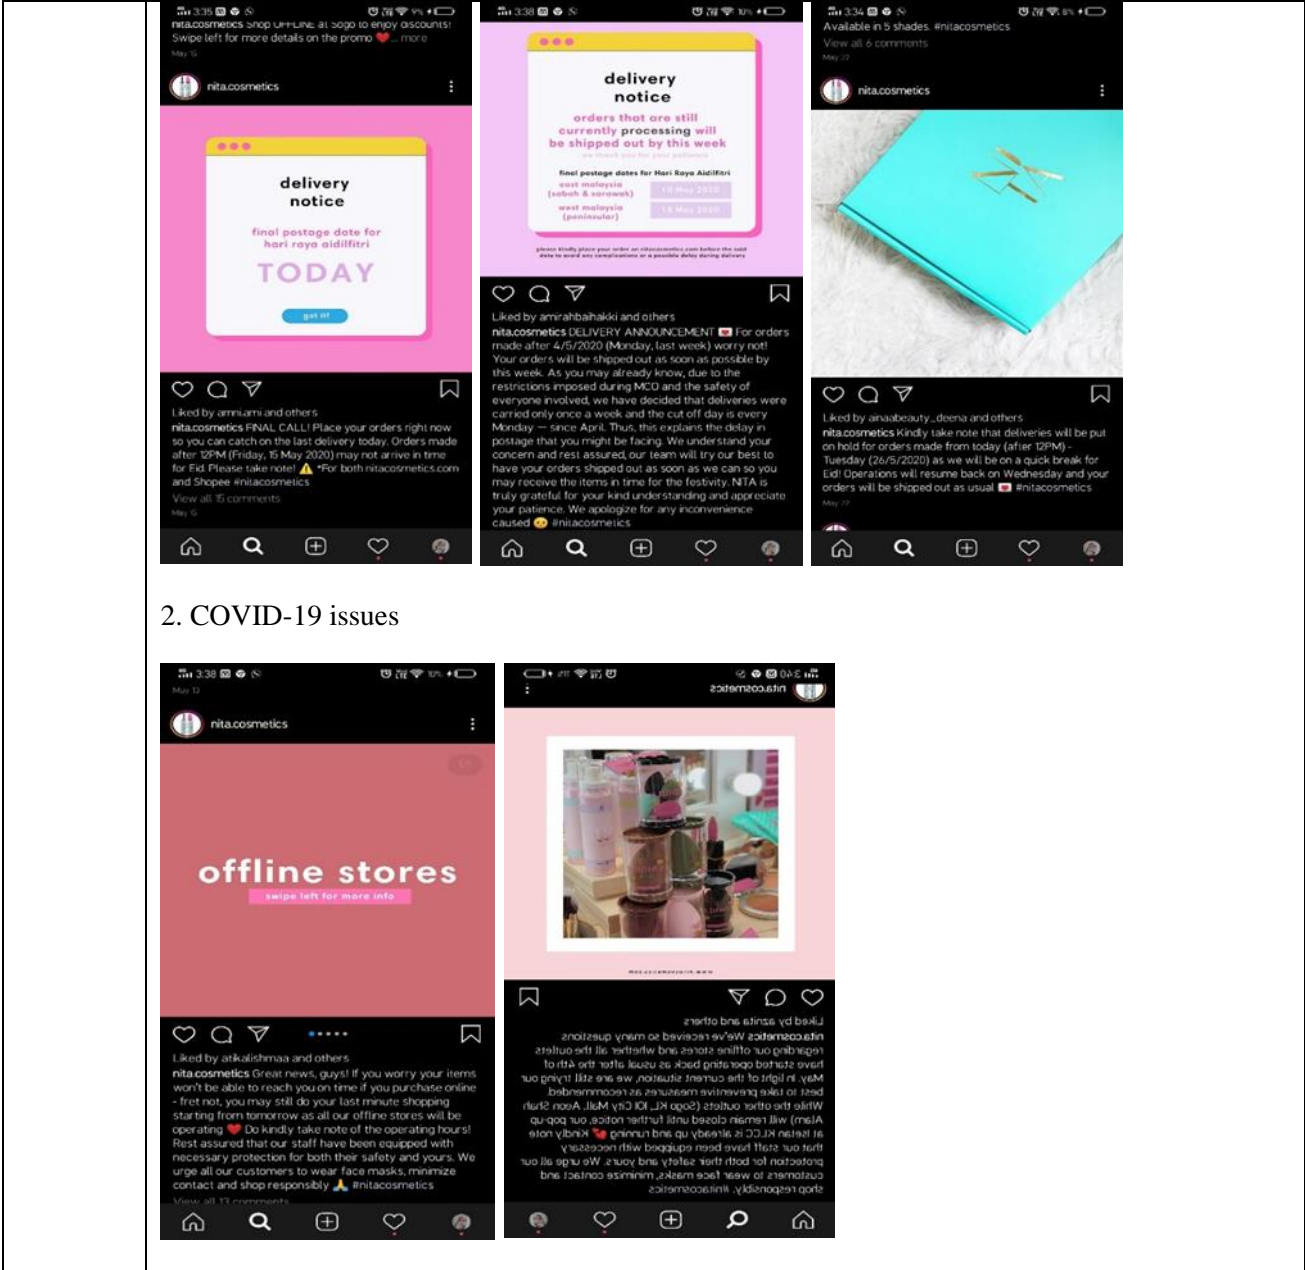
3:35
nita.cosmetics shop OFFLINE at Sogo to enjoy discounts! Swipe left for more details on the promo ❤️ ... more
May 15

nita.cosmetics

delivery notice

final postage date for hari raya aidilfitri

TODAY

got it!

Liked by amniami and others
nita.cosmetics FINAL CALL! Place your orders right now so you can catch on the last delivery today. Orders made after 12PM (Friday, 15 May 2020) may not arrive in time for Eid. Please take note! ⚠️ *For both nitacosmetics.com and Shopee #nitacosmetics
View all 15 comments
May 15

3:38

delivery notice

orders that are still currently processing will be shipped out by this week
we thank you for your patience

final postage dates for Hari Raya Aidilfitri
west malaysia (sabah & sarawak) 10 May 2020
west malaysia (peninsular) 15 May 2020

please kindly place your order on nitacosmetics.com before the said date to avoid any complications or a possible delay during delivery

Liked by amirahbaihakki and others
nita.cosmetics DELIVERY ANNOUNCEMENT For orders made after 4/5/2020 (Monday, last week) worry not! Your orders will be shipped out as soon as possible by this week. As you may already know, due to the restrictions imposed during MCO and the safety of everyone involved, we have decided that deliveries were carried only once a week and the cut off day is every Monday — since April. Thus, this explains the delay in postage that you might be facing. We understand your concern and rest assured, our team will try our best to have your orders shipped out as soon as we can so you may receive the items in time for the festivity. NITA is truly grateful for your kind understanding and appreciate your patience. We apologize for any inconvenience caused #nitacosmetics

3:34
Available in 5 shades. #nitacosmetics
View all 6 comments
May 22

nita.cosmetics

Liked by ainaabeauty_deena and others
nita.cosmetics Kindly take note that deliveries will be put on hold for orders made from today (after 12PM) - Tuesday (26/5/2020) as we will be on a quick break for Eid! Operations will resume back on Wednesday and your orders will be shipped out as usual #nitacosmetics
May 22

2. COVID-19 issues

3:38
May 12

nita.cosmetics

offline stores
swipe left for more info

Liked by atikalishmaa and others
nita.cosmetics Great news, guys! If you worry your items won't be able to reach you on time if you purchase online - fret not, you may still do your last minute shopping starting from tomorrow as all our offline stores will be operating ❤️ Do kindly take note of the operating hours! Rest assured that our staff have been equipped with necessary protection for both their safety and yours. We urge all our customers to wear face masks, minimize contact and shop responsibly 🙏 #nitacosmetics
View all 13 comments

3:40
nita.cosmetics

Liked by aznita and others
nita.cosmetics We've received so many questions regarding our offline stores and whether all the outlets have started operating back as usual after the 4th of May. In light of the current situation, we are still trying our best to take preventive measures as recommended. While the other outlets (Sogo KL, IOI City Mall, Aeon Shah Alam) will remain closed until further notice, our pop-up at Isetan KLCC is already up and running ❤️ Kindly note that our staff have been equipped with necessary protection for both their safety and yours. We urge all our customers to wear face masks, minimize contact and shop responsibly. #nitacosmetics